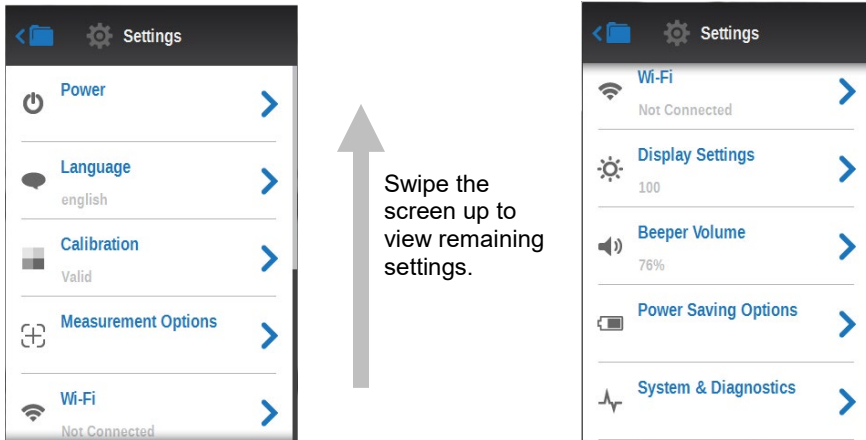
Settings

Power

Language
english

Calibration
Valid

Measurement Options

Wi-Fi
Not Connected

Swipe the screen up to view remaining settings.

Settings

Wi-Fi
Not Connected

Display Settings
100

Beeper Volume
76%

Power Saving Options

System & Diagnostics